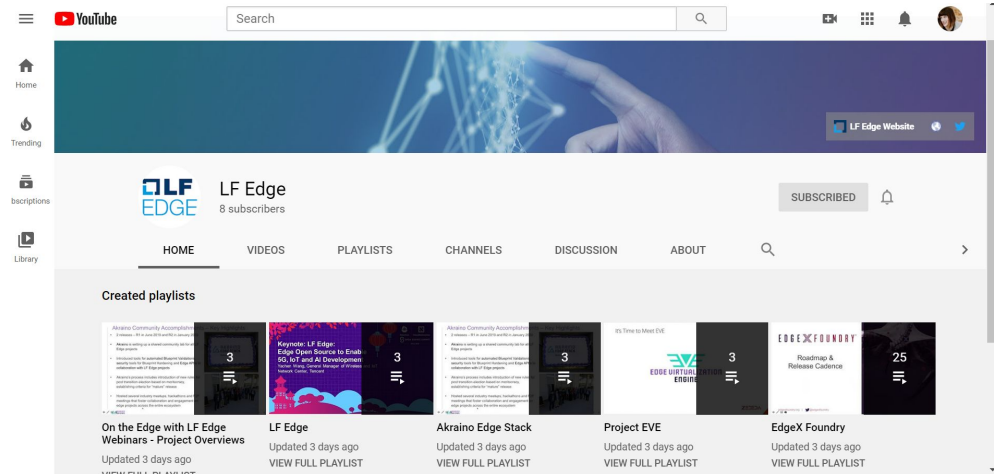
YouTube

Search

Home

Trending

bscriptions

Library

LF Edge Website

LF EDGE

LF Edge
8 subscribers

SUBSCRIBED

HOME VIDEOS PLAYLISTS CHANNELS DISCUSSION ABOUT

Created playlists

Akraino Community Accomplishm

3

Keynote: LF Edge: Edge Open Source to Enable 5G, IoT and AI Development
Yachen Wang, General Manager of Wireless Network Center, Tencent

3

Akraino Community Accomplishm

3

It's Time to Meet EVE

EDGE VIRTUALIZATION ENGINE

3

EDGEXFOUNDRY
Roadmap & Release Cadence

25

On the Edge with LF Edge Webinars - Project Overviews
Updated 3 days ago
VIEW FULL PLAYLIST

LF Edge
Updated 3 days ago
VIEW FULL PLAYLIST

Akraino Edge Stack
Updated 3 days ago
VIEW FULL PLAYLIST

Project EVE
Updated 3 days ago
VIEW FULL PLAYLIST

EdgeX Foundry
Updated 3 days ago
VIEW FULL PLAYLIST